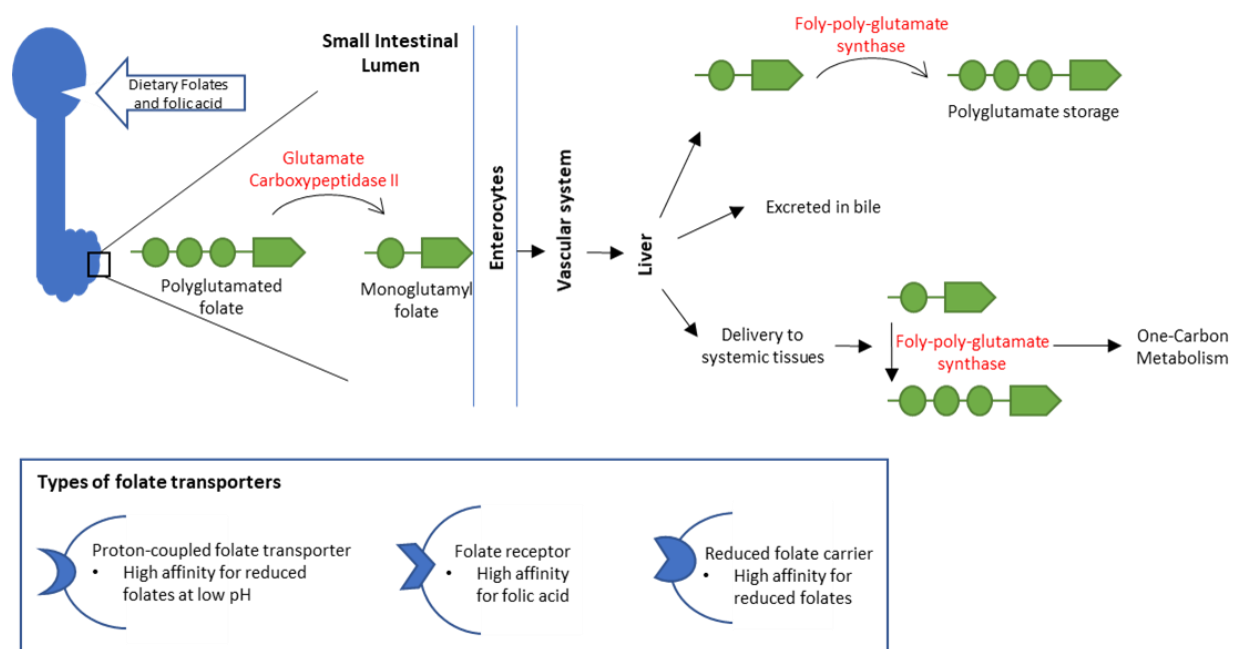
Dietary Folates and folic acid

Small Intestinal Lumen

Glutamate Carboxypeptidase II

Polyglutamated folate

Monoglutamyl folate

Enterocytes

Vascular system

Liver

Foly-poly-glutamate synthase

Polyglutamate storage

Excreted in bile

Delivery to systemic tissues

Foly-poly-glutamate synthase

One-Carbon Metabolism

Types of folate transporters

Proton-coupled folate transporter
• High affinity for reduced folates at low pH

Folate receptor
• High affinity for folic acid

Reduced folate carrier
• High affinity for reduced folates